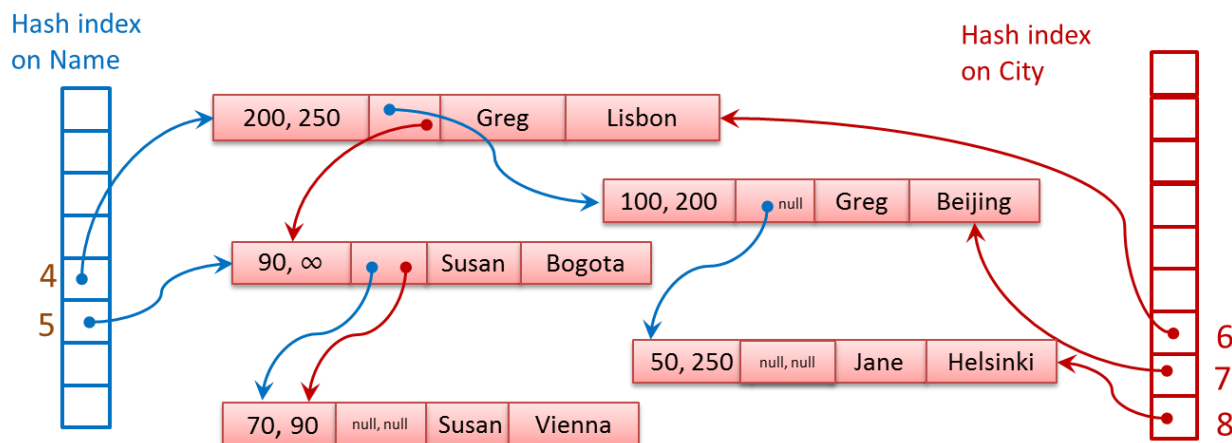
Hash index on Name

Hash index on City

| 200, 250 | | Greg | Lisbon |
|---|---|---|---|

| 100, 200 | null | Greg | Beijing |
|---|---|---|---|

| 90, ∞ | | Susan | Bogota |
|---|---|---|---|

| 50, 250 | null, null | Jane | Helsinki |
|---|---|---|---|

| 70, 90 | null, null | Susan | Vienna |
|---|---|---|---|

4
5
6
7
8